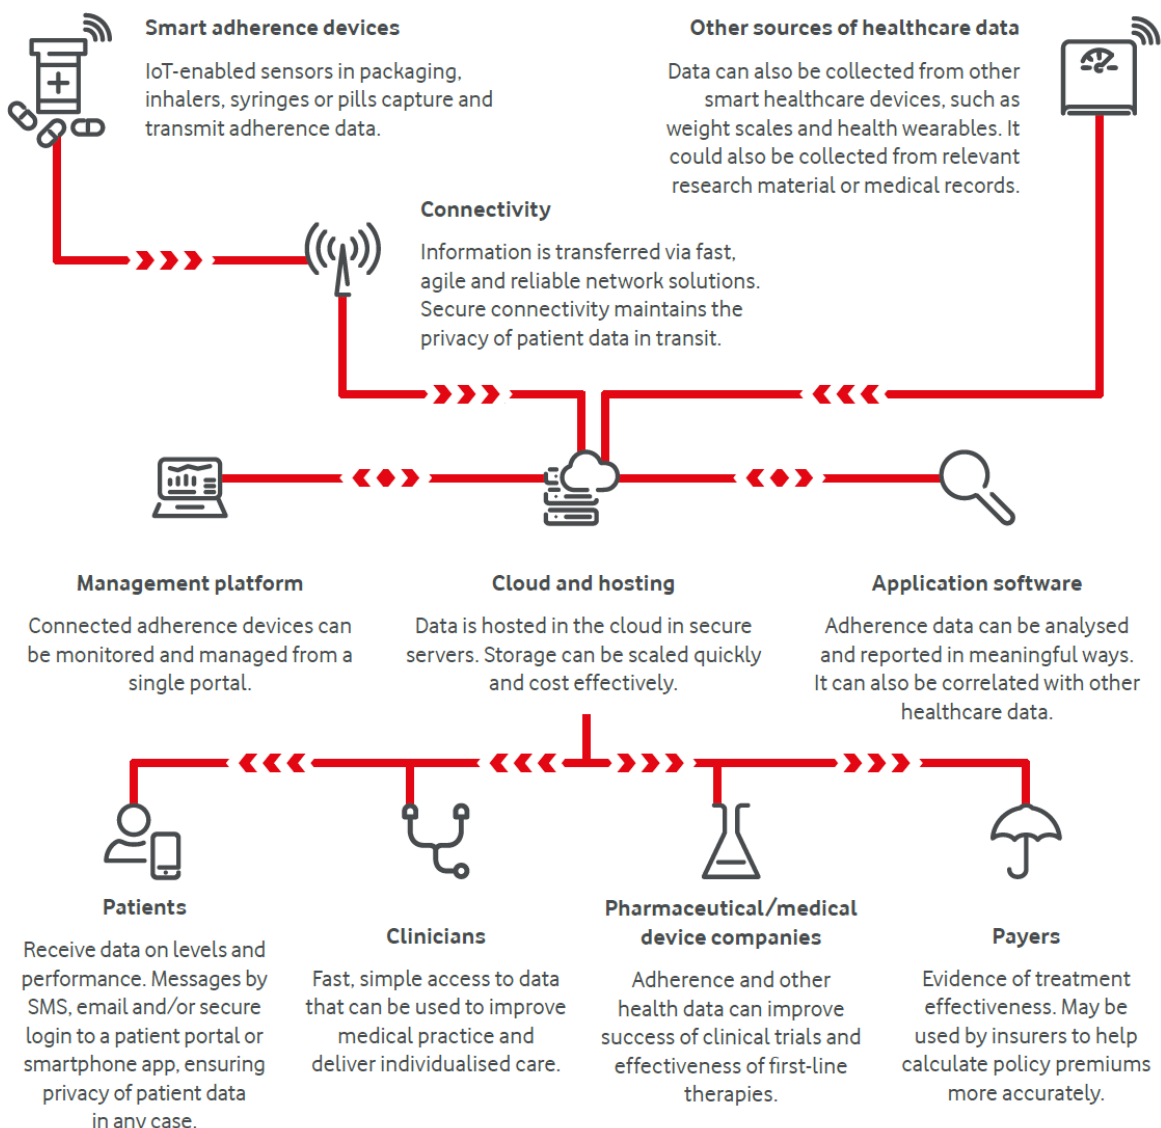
Smart adherence devices

IoT-enabled sensors in packaging, inhalers, syringes or pills capture and transmit adherence data.

Other sources of healthcare data

Data can also be collected from other smart healthcare devices, such as weight scales and health wearables. It could also be collected from relevant research material or medical records.

Connectivity

Information is transferred via fast, agile and reliable network solutions. Secure connectivity maintains the privacy of patient data in transit.

Management platform

Connected adherence devices can be monitored and managed from a single portal.

Cloud and hosting

Data is hosted in the cloud in secure servers. Storage can be scaled quickly and cost effectively.

Application software

Adherence data can be analysed and reported in meaningful ways. It can also be correlated with other healthcare data.

Patients

Receive data on levels and performance. Messages by SMS, email and/or secure login to a patient portal or smartphone app, ensuring privacy of patient data in any case.

Clinicians

Fast, simple access to data that can be used to improve medical practice and deliver individualised care.

Pharmaceutical/medical device companies

Adherence and other health data can improve success of clinical trials and effectiveness of first-line therapies.

Payers

Evidence of treatment effectiveness. May be used by insurers to help calculate policy premiums more accurately.